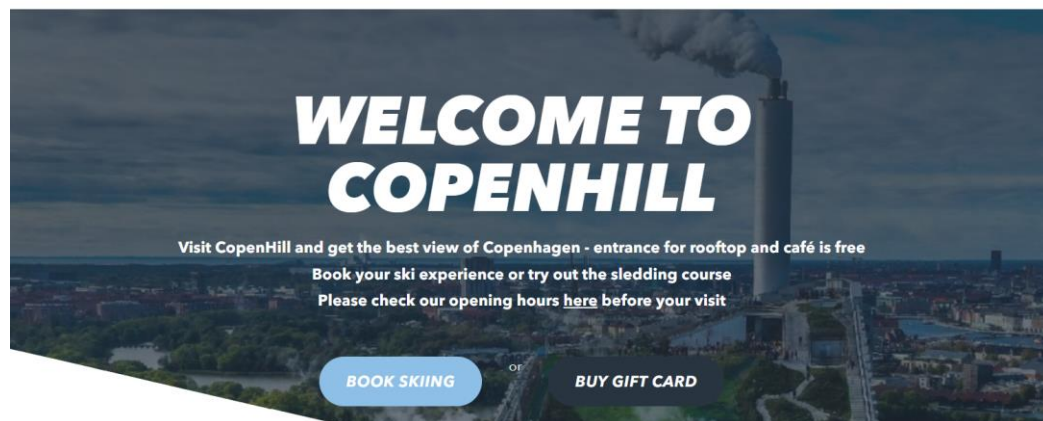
WELCOME TO COPENHILL

Visit CopenHill and get the best view of Copenhagen - entrance for rooftop and café is free
Book your ski experience or try out the sledding course
Please check our opening hours here before your visit

BOOK SKIING or BUY GIFT CARD